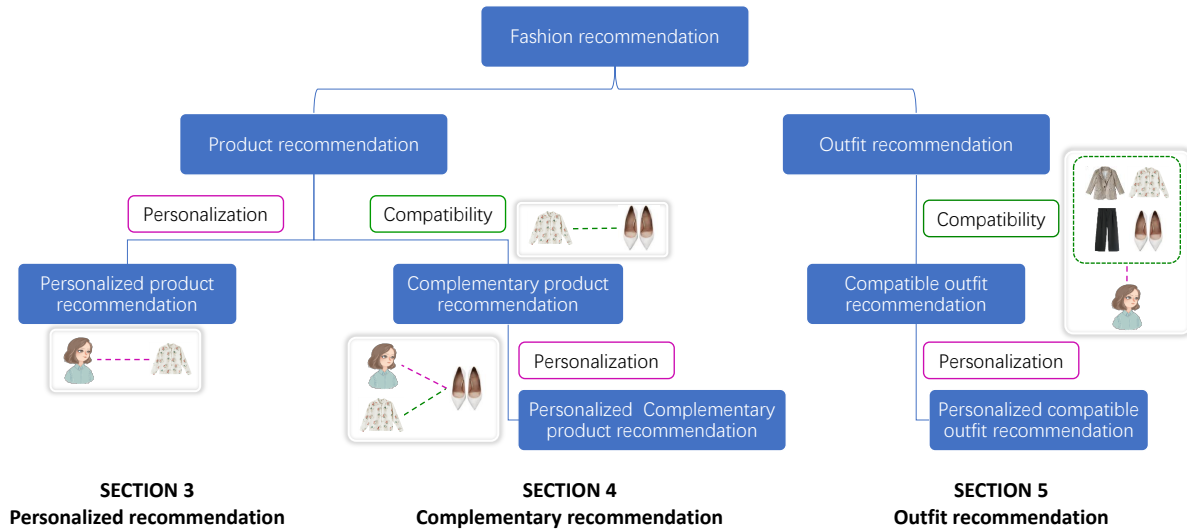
Fashion recommendation

Product recommendation

Outfit recommendation

Personalization

Compatibility

Compatibility

Personalized product recommendation

Complementary product recommendation

Compatible outfit recommendation

Personalization

Personalization

Personalized Complementary product recommendation

Personalized compatible outfit recommendation

SECTION 3
Personalized recommendation

SECTION 4
Complementary recommendation

SECTION 5
Outfit recommendation